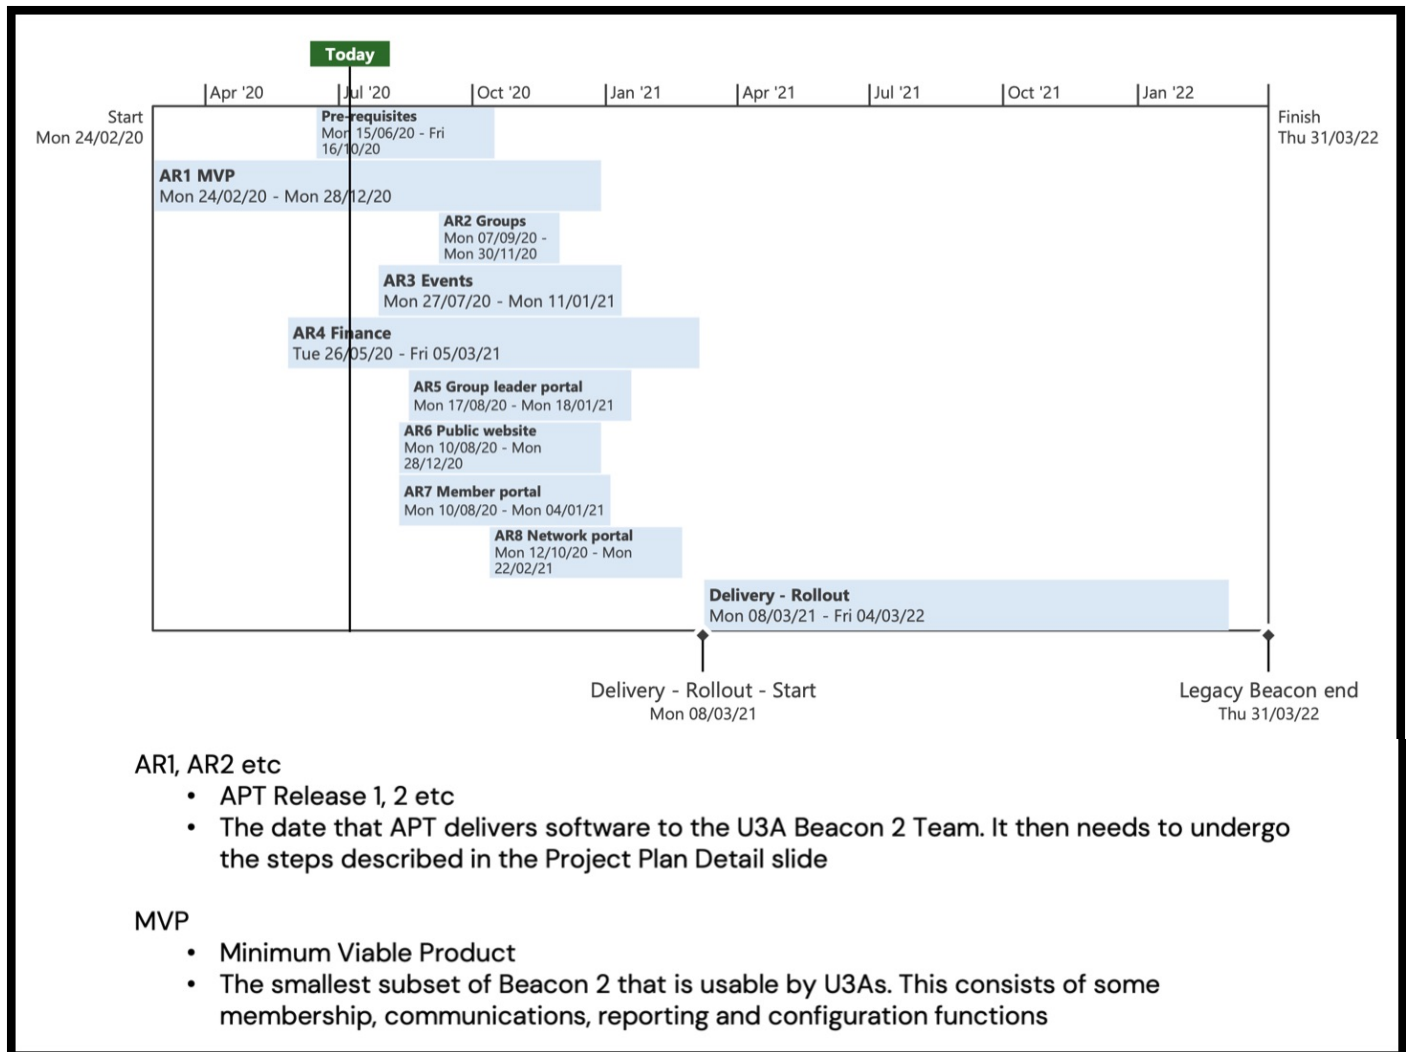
Today

Apr '20
Jul '20
Oct '20
Jan '21
Apr '21
Jul '21
Oct '21
Jan '22

Start
Mon 24/02/20

Finish
Thu 31/03/22

Pre-requisites
Mon 15/06/20 - Fri 16/10/20

AR1 MVP
Mon 24/02/20 - Mon 28/12/20

AR2 Groups
Mon 07/09/20 - Mon 30/11/20

AR3 Events
Mon 27/07/20 - Mon 11/01/21

AR4 Finance
Tue 26/05/20 - Fri 05/03/21

AR5 Group leader portal
Mon 17/08/20 - Mon 18/01/21

AR6 Public website
Mon 10/08/20 - Mon 28/12/20

AR7 Member portal
Mon 10/08/20 - Mon 04/01/21

AR8 Network portal
Mon 12/10/20 - Mon 22/02/21

Delivery - Rollout
Mon 08/03/21 - Fri 04/03/22

Delivery - Rollout - Start
Mon 08/03/21

Legacy Beacon end
Thu 31/03/22

AR1, AR2 etc
• APT Release 1, 2 etc
• The date that APT delivers software to the U3A Beacon 2 Team. It then needs to undergo the steps described in the Project Plan Detail slide

MVP
• Minimum Viable Product
• The smallest subset of Beacon 2 that is usable by U3As. This consists of some membership, communications, reporting and configuration functions